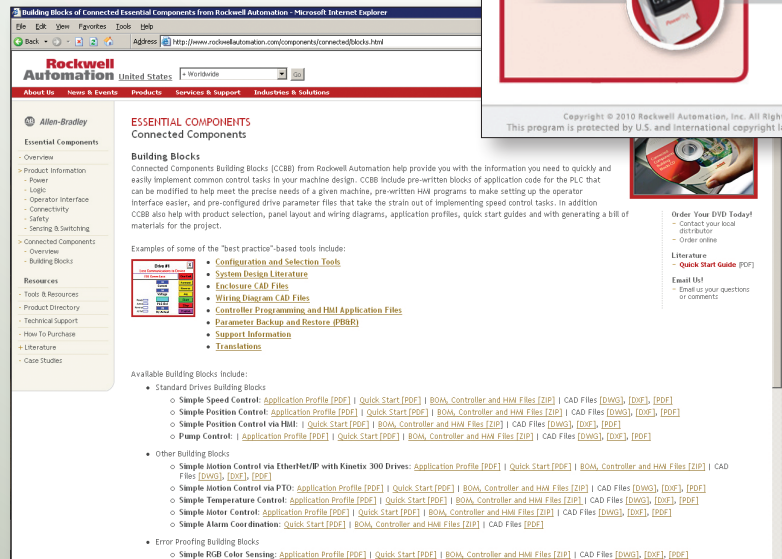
Building Blocks of Connected Essential Components from Rockwell Automation - Microsoft Internet Explorer

File Edit View Favorites Tools Help

Back Address http://www.rockwellautomation.com/components/connected/blocks.html

Copyright © 2010 Rockwell Automation, Inc. All ri
This program is protected by U.S. and International copyright la

Rockwell Automation United States » Worldwide Go

About Us News & Events Products Services & Support Industries & Solutions

Allen-Bradley

Essential Components
- Overview
> Product Information
- Power
- Logic
- Operator Interface
- Connectivity
- Safety
- Sensing & Switching
> Connected Components
- Overview
- Building Blocks

Resources
- Tools & Resources
- Product Directory
- Technical Support
- How To Purchase
+ Literature
- Case Studies

ESSENTIAL COMPONENTS
Connected Components

Building Blocks

Connected Components Building Blocks (CCBB) from Rockwell Automation help provide you with the information you need to quickly and easily implement common control tasks in your machine design. CCBB include pre-written blocks of application code for the PLC that can be modified to help meet the precise needs of a given machine, pre-written HMI programs to make setting up the operator interface easier, and pre-configured drive parameter files that take the strain out of implementing speed control tasks. In addition CCBB also help with product selection, panel layout and wiring diagrams, application profiles, quick start guides and with generating a bill of materials for the project.

Order Your DVD Today!
- Contact your local distributor
- Order online

Literature
- Quick Start Guide [PDF]

Email Us!
- Email us your questions or comments

Examples of some of the "best practice"-based tools include:

- Configuration and Selection Tools
- System Design Literature
- Enclosure CAD Files
- Wiring Diagram CAD Files
- Controller Programming and HMI Application Files
- Parameter Backup and Restore (PBtR)
- Support Information
- Translations

Available Building Blocks include:
- Standard Drives Building Blocks
  - Simple Speed Control: Application Profile [PDF] | Quick Start [PDF] | BOM, Controller and HMI Files [ZIP] | CAD Files [DWG], [DXF], [PDF]
  - Simple Position Control: Application Profile [PDF] | Quick Start [PDF] | BOM, Controller and HMI Files [ZIP] | CAD Files [DWG], [DXF], [PDF]
  - Simple Position Control via HMI: Quick Start [PDF] | BOM, Controller and HMI Files [ZIP] | CAD Files [DWG], [DXF], [PDF]
  - Pump Control: Application Profile [PDF] | Quick Start [PDF] | BOM, Controller and HMI Files [ZIP] | CAD Files [DWG], [DXF], [PDF]
- Other Building Blocks
  - Simple Motion Control via EtherNet/IP with Kinetix 300 Drives: Application Profile [PDF] | Quick Start [PDF] | BOM, Controller and HMI Files [ZIP] | CAD Files [DWG], [DXF], [PDF]
  - Simple Motion Control via PTO: Application Profile [PDF] | Quick Start [PDF] | BOM, Controller and HMI Files [ZIP] | CAD Files [DWG], [DXF], [PDF]
  - Simple Temperature Control: Application Profile [PDF] | Quick Start [PDF] | BOM, Controller and HMI Files [ZIP] | CAD Files [DWG], [DXF], [PDF]
  - Simple Motor Control: Application Profile [PDF] | Quick Start [PDF] | BOM, Controller and HMI Files [ZIP] | CAD Files [DWG], [DXF], [PDF]
  - Simple Alarm Coordination: Quick Start [PDF] | BOM, Controller and HMI Files [ZIP] | CAD Files [PDF]
- Error Proofing Building Blocks
  - Simple RGB Color Sensing: Application Profile [PDF] | Quick Start [PDF] | BOM, Controller and HMI Files [ZIP] | CAD Files [DWG], [DXF], [PDF]